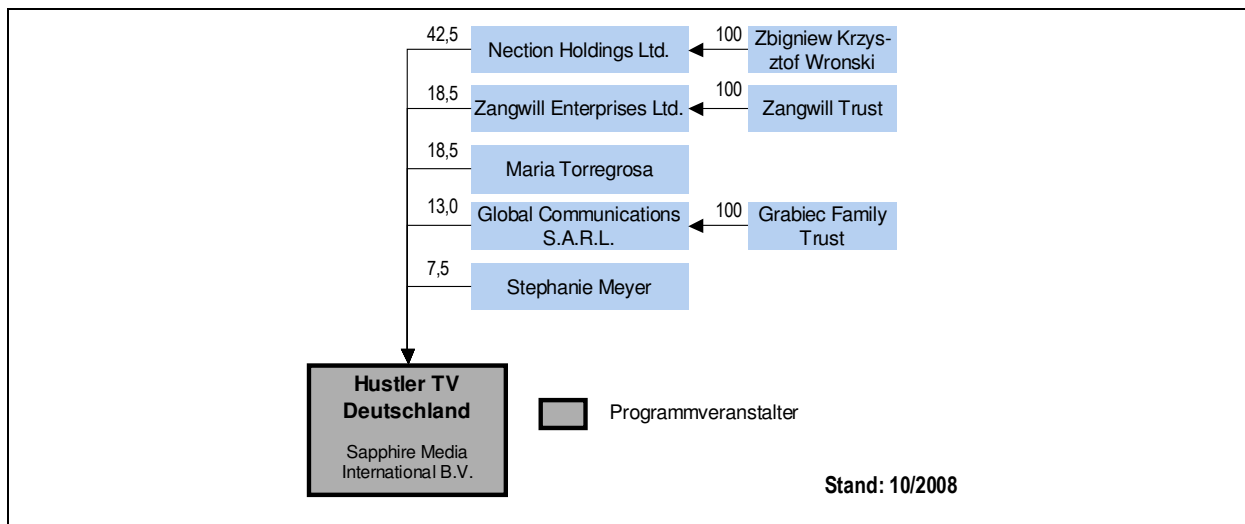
42,5
Nection Holdings Ltd.
100
Zbigniew Krzysztof Wronski

18,5
Zangwill Enterprises Ltd.
100
Zangwill Trust

18,5
Maria Torregrosa

13,0
Global Communications S.A.R.L.
100
Grabiec Family Trust

7,5
Stephanie Meyer

Hustler TV Deutschland

Sapphire Media International B.V.

Programmveranstalter

Stand: 10/2008